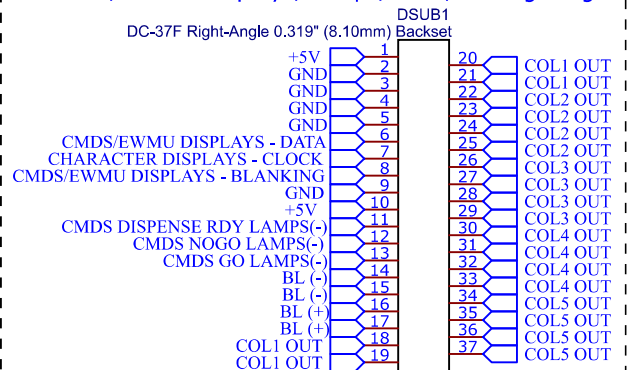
DSUB1
DC-37F Right-Angle 0.319" (8.10mm) Backset

+5V 1
GND 2
GND 3
GND 4
GND 5
CMDS/EWMU DISPLAYS - DATA 6
CHARACTER DISPLAYS - CLOCK 7
CMDS/EWMU DISPLAYS - BLANKING 8
GND 9
+5V 10
CMDS DISPENSE RDY LAMPS(-) 11
CMDS NOGO LAMPS(-) 12
CMDS GO LAMPS(-) 13
BL (-) 14
BL (-) 15
BL (+) 16
BL (+) 17
COL1 OUT 18
COL1 OUT 19

20 COL1 OUT
21 COL1 OUT
22 COL2 OUT
23 COL2 OUT
24 COL2 OUT
25 COL2 OUT
26 COL2 OUT
27 COL3 OUT
28 COL3 OUT
29 COL3 OUT
30 COL3 OUT
31 COL4 OUT
32 COL4 OUT
33 COL4 OUT
34 COL4 OUT
35 COL5 OUT
36 COL5 OUT
37 COL5 OUT
COL5 OUT